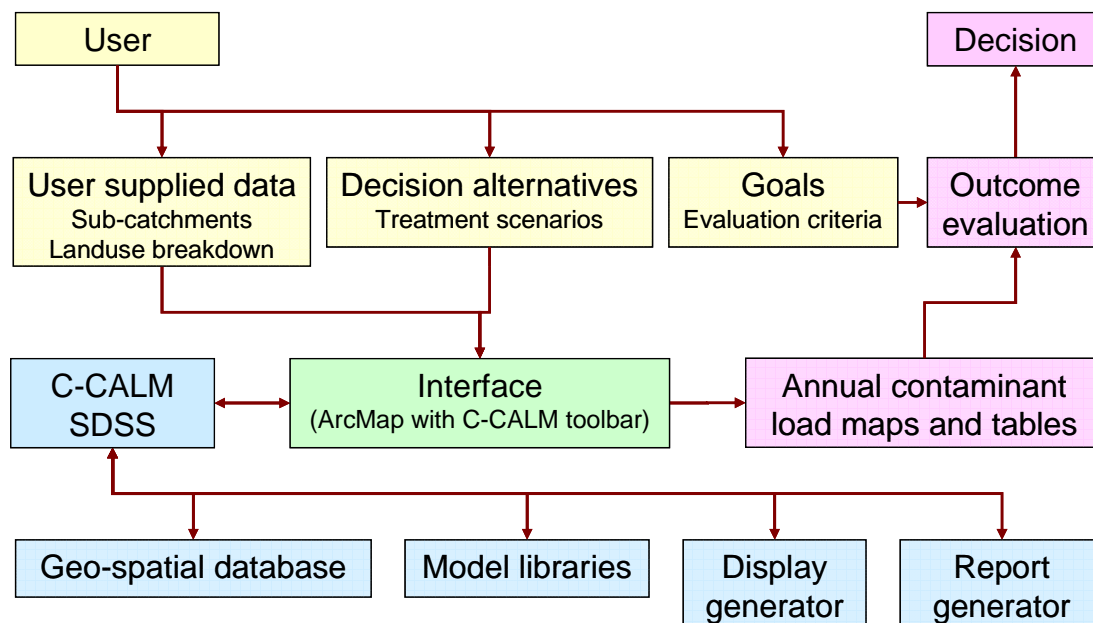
User

Decision

User supplied data
Sub-catchments
Landuse breakdown

Decision alternatives
Treatment scenarios

Goals
Evaluation criteria

Outcome evaluation

C-CALM SDSS

Interface
(ArcMap with C-CALM toolbar)

Annual contaminant load maps and tables

Geo-spatial database

Model libraries

Display generator

Report generator